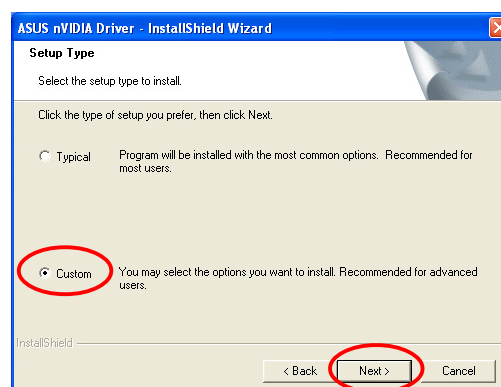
ASUS nVIDIA Driver - InstallShield Wizard

Setup Type

Select the setup type to install.

Click the type of setup you prefer, then click Next.

Typical

Program will be installed with the most common options. Recommended for most users.

Custom

You may select the options you want to install. Recommended for advanced users.

InstallShield

< Back

Next >

Cancel